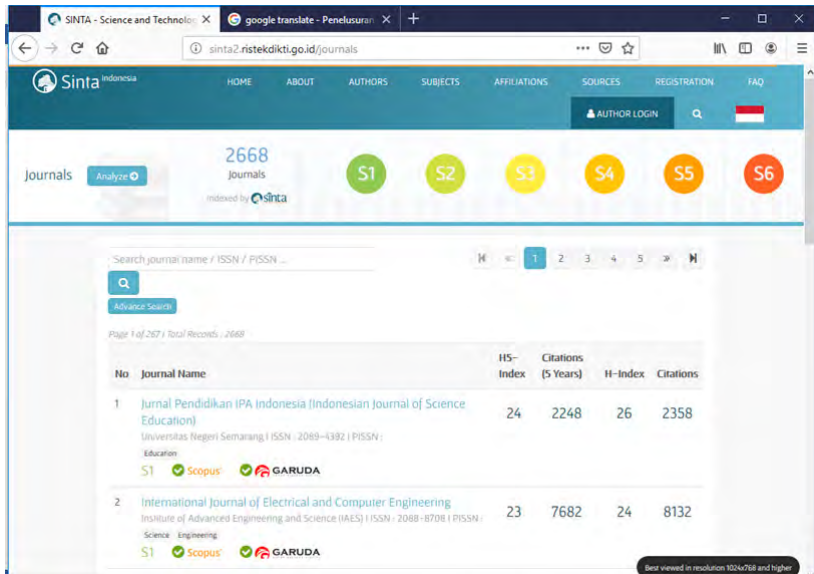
SINTA - Science and Technolog ×
google translate - Penelusuran ×
+

sinta2.ristekdikti.go.id/journals

Sinta Indonesia
HOME ABOUT AUTHORS SUBJECTS AFFILIATIONS SOURCES REGISTRATION FAQ
AUTHOR LOGIN

Journals Analyze
2668 Journals
indexed by Sinta
S1 S2 S3 S4 S5 S6

Search journal name / ISSN / PISSN ...
Advance Search

1 2 3 4 5

Page 1 of 267 | Total Records : 2668

| No | Journal Name | H5-Index | Citations (5 Years) | H-Index | Citations |
|---|---|---|---|---|---|
| 1 | Jurnal Pendidikan IPA Indonesia (Indonesian Journal of Science Education) Universitas Negeri Semarang | ISSN : 2089-4392 | PISSN : Education S1 Scopus GARUDA | 24 | 2248 | 26 | 2358 |
| 2 | International Journal of Electrical and Computer Engineering Institute of Advanced Engineering and Science (IAES) | ISSN : 2088-8708 | PISSN : Science Engineering S1 Scopus GARUDA | 23 | 7682 | 24 | 8132 |

Best viewed in resolution 1024x768 and higher